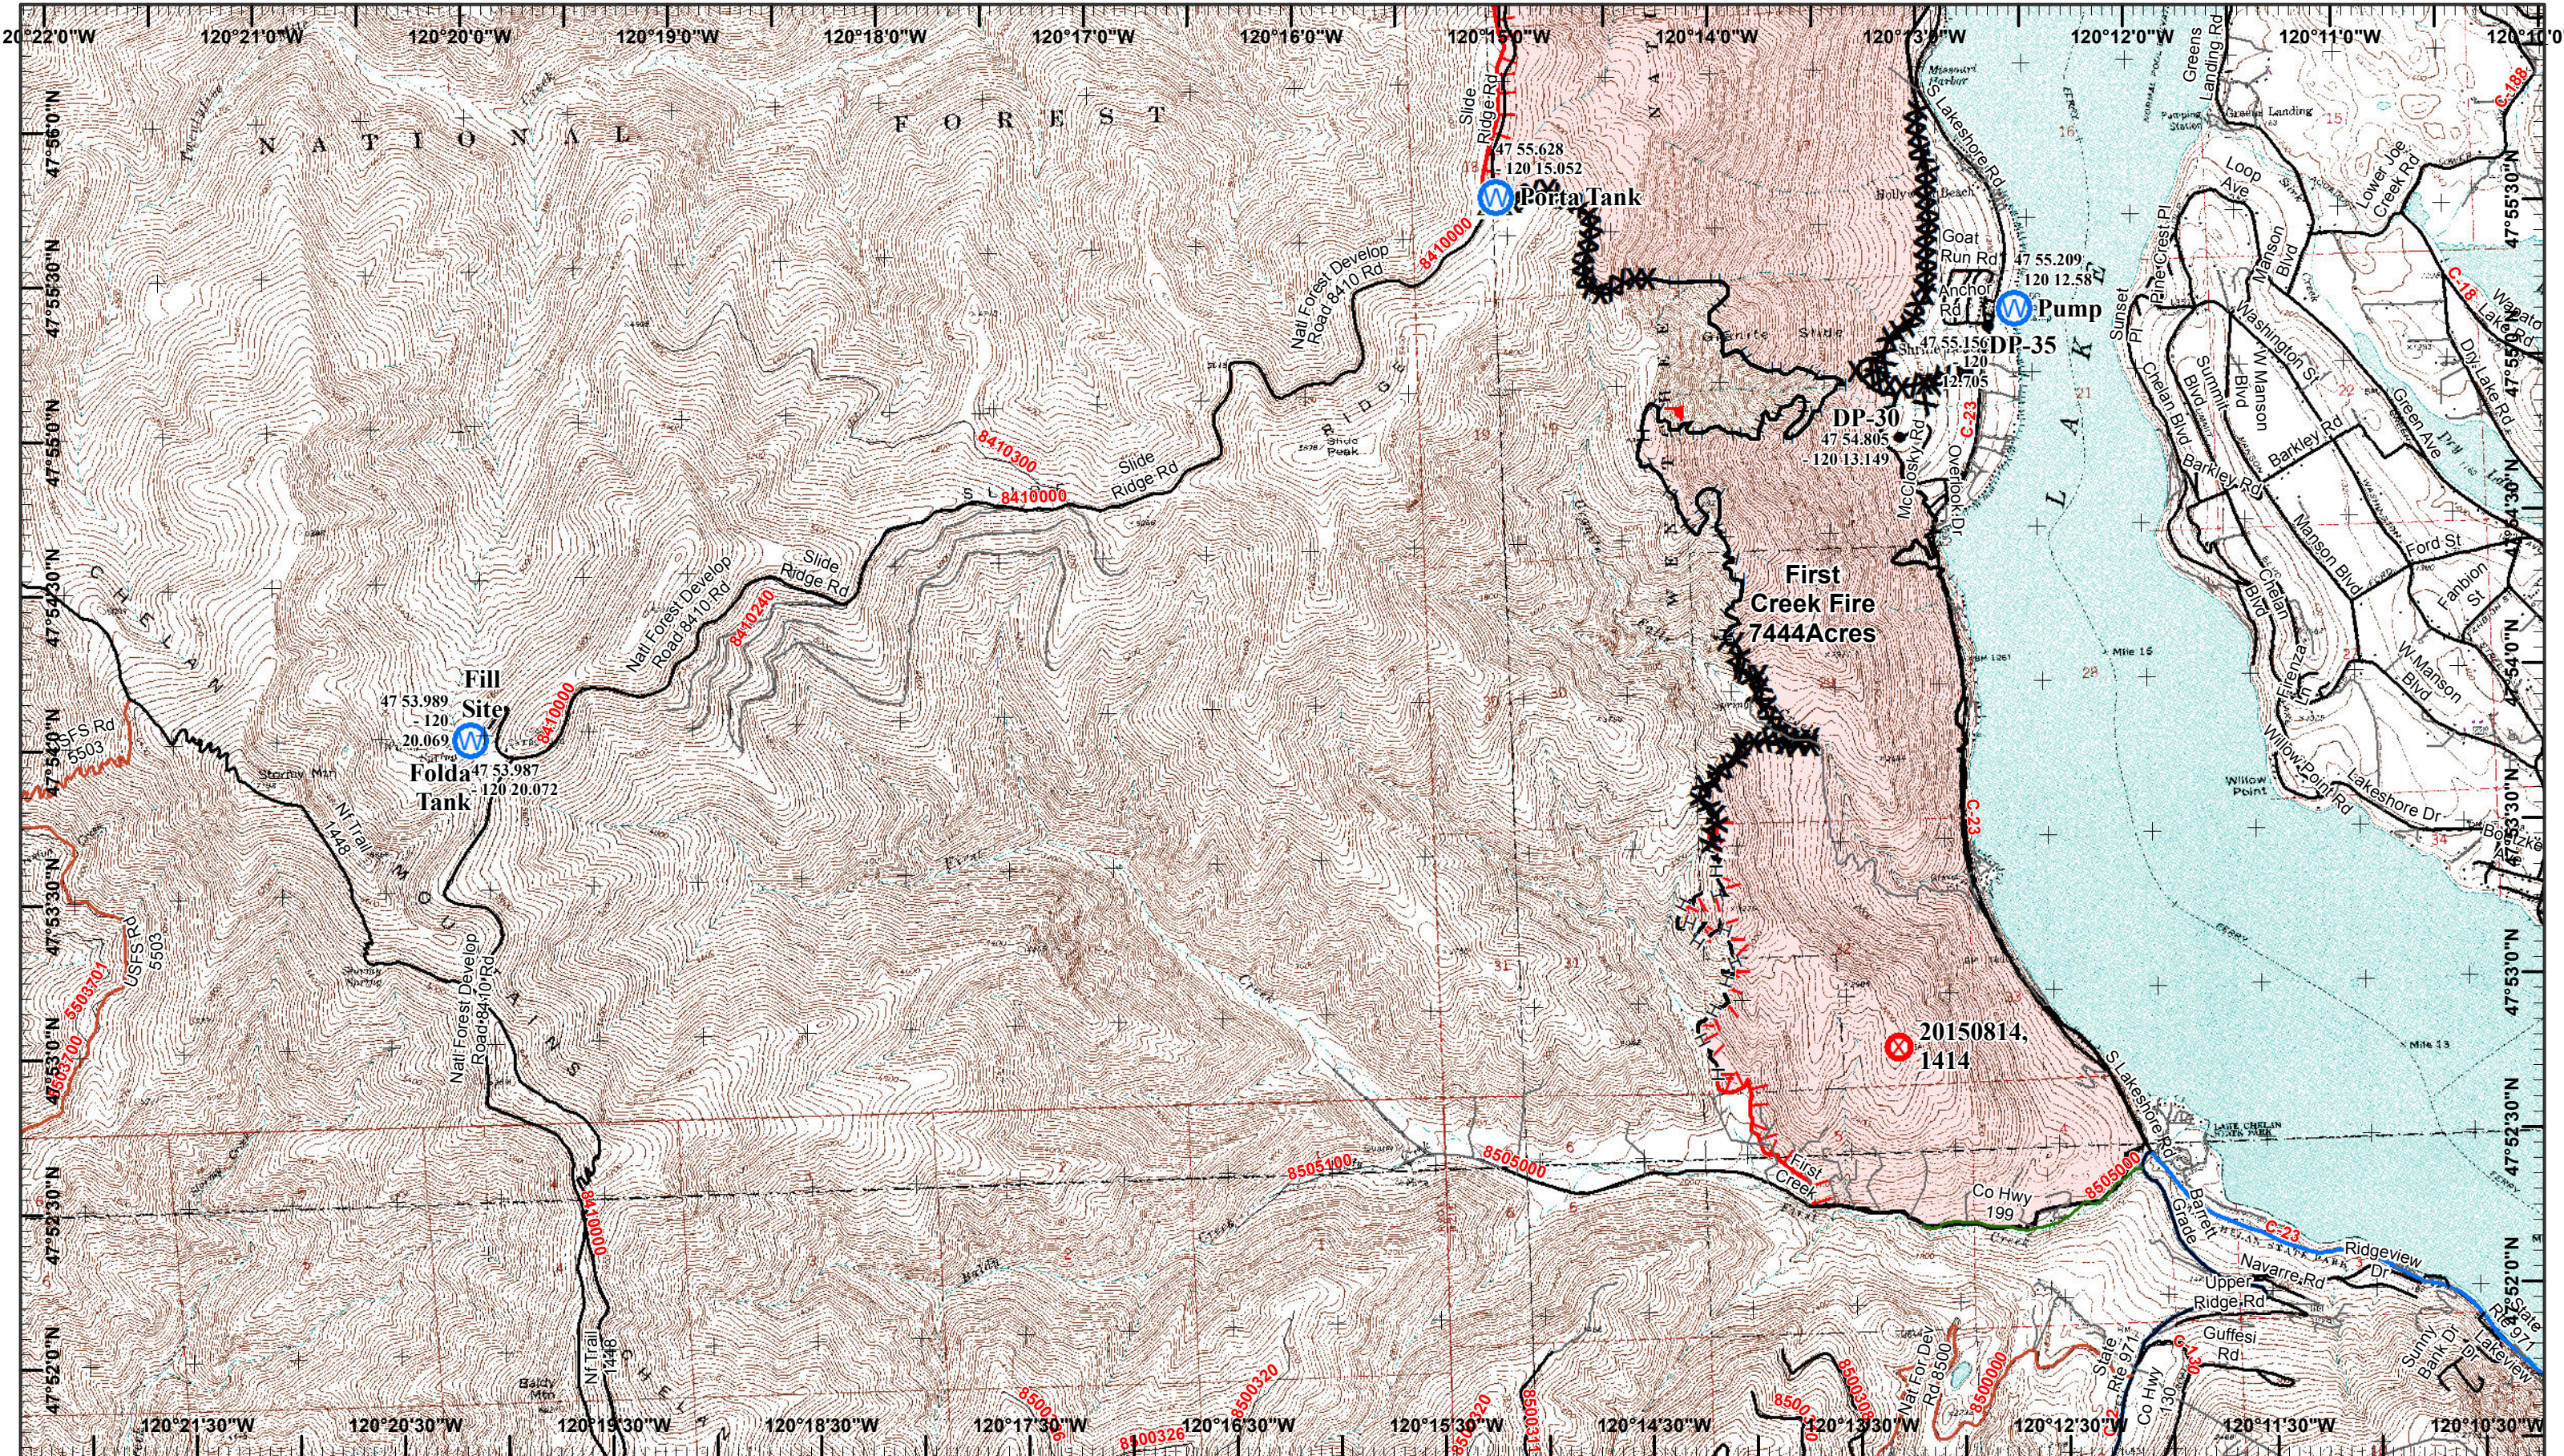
120°22'0"W 120°21'0"W 120°20'0"W 120°19'0"W 120°18'0"W 120°17'0"W 120°16'0"W 120°15'0"W 120°14'0"W 120°13'0"W 120°12'0"W 120°11'0"W 120°10'0"W

NATIONAL FOREST

47°56'0"N
47°55'30"N
47°55'0"N
47°54'30"N
47°54'0"N
47°53'30"N
47°53'0"N
47°52'30"N
47°52'0"N

Slide Ridge Rd

47 55.628
120 15.052
Porta Tank

Nat Forest Develop Road 8410 Rd

8410000

8410300

8410000

Slide Ridge Rd

RIDGE

Nat Forest Develop Road 8410 Rd

Slide Ridge Rd

8410240

8410000

Fill Site
47 53.989
120 20.069

Folda Tank
47 53.987
120 20.072

CHELAN

USFS Rd 5503

5503

Nt Trail 1448

Nat Forest Develop Road 8410 Rd

MOUNTAINS

8410000

Nt Trail 1448

8500700

8500100

8505000

8505100

8500320

8500300

Lakeshore Rd

Goat Run Rd

47 55.209
120 12.587
Pump
DP-35

DP-30
47 54.805
120 13.149

47 55.15
120

C-23

First Creek Fire
7444Acres

20150814, 1414

First Creek

Co Hwy 199

8500000

S Lakeshore Rd

Barrett Grade

C-23

Ridgeview Dr

Navarre Rd

Upper Ridge Rd

Guffesi Rd

Co Hwy 38

State Rd 971

Sunny Bank Dr

Greens Landing Rd

Lower Joe Creek Rd

Loop Ave

W Manson Blvd

Sunset Lake Crest Pl

Washington St

C-18

Wapato Lake Rd

Dry Lake Rd

W Manson St

Chelan Blvd

Green Ave

Barkley Rd

Barkley Rd

Manson Blvd

Ford St

Fanbon St

W Manson Blvd

Willow Point Rd

Lakeshore Dr

Willow Point

LAKE

C-188

47°55'30"N
47°55'0"N
47°54'30"N
47°54'0"N
47°53'30"N
47°53'0"N
47°52'30"N
47°52'0"N

120°21'30"W 120°20'30"W 120°19'30"W 120°18'30"W 120°17'30"W 120°16'30"W 120°15'30"W 120°14'30"W 120°13'30"W 120°12'30"W 120°11'30"W 120°10'30"W